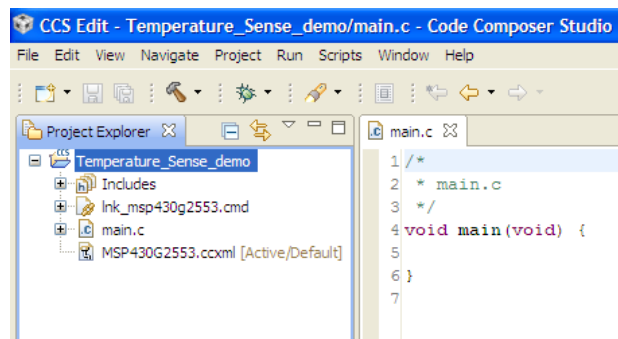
CCS Edit - Temperature_Sense_demo/main.c - Code Composer Studio

File Edit View Navigate Project Run Scripts Window Help

Project Explorer

Temperature_Sense_demo
Includes
lnk_msp430g2553.cmd
main.c
MSP430G2553.ccxml [Active/Default]

main.c

1 /*
2  * main.c
3  */
4 void main(void) {
5
6 }
7